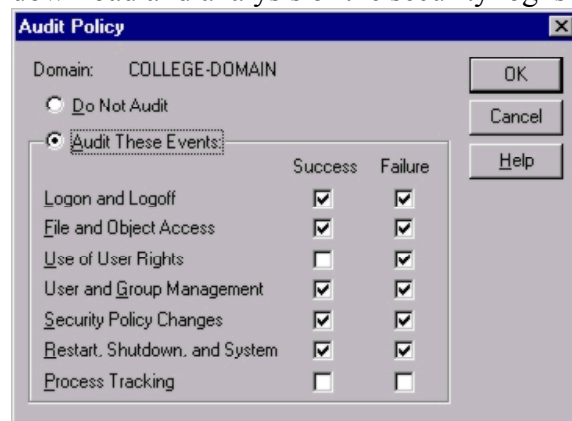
Audit Policy

Domain: COLLEGE-DOMAIN

Do Not Audit

Audit These Events:

| | Success | Failure |
|---|---|---|
| Logon and Logoff | ☑ | ☑ |
| File and Object Access | ☑ | ☑ |
| Use of User Rights | ☐ | ☑ |
| User and Group Management | ☑ | ☑ |
| Security Policy Changes | ☑ | ☑ |
| Restart, Shutdown, and System | ☑ | ☑ |
| Process Tracking | ☐ | ☐ |

OK

Cancel

Help